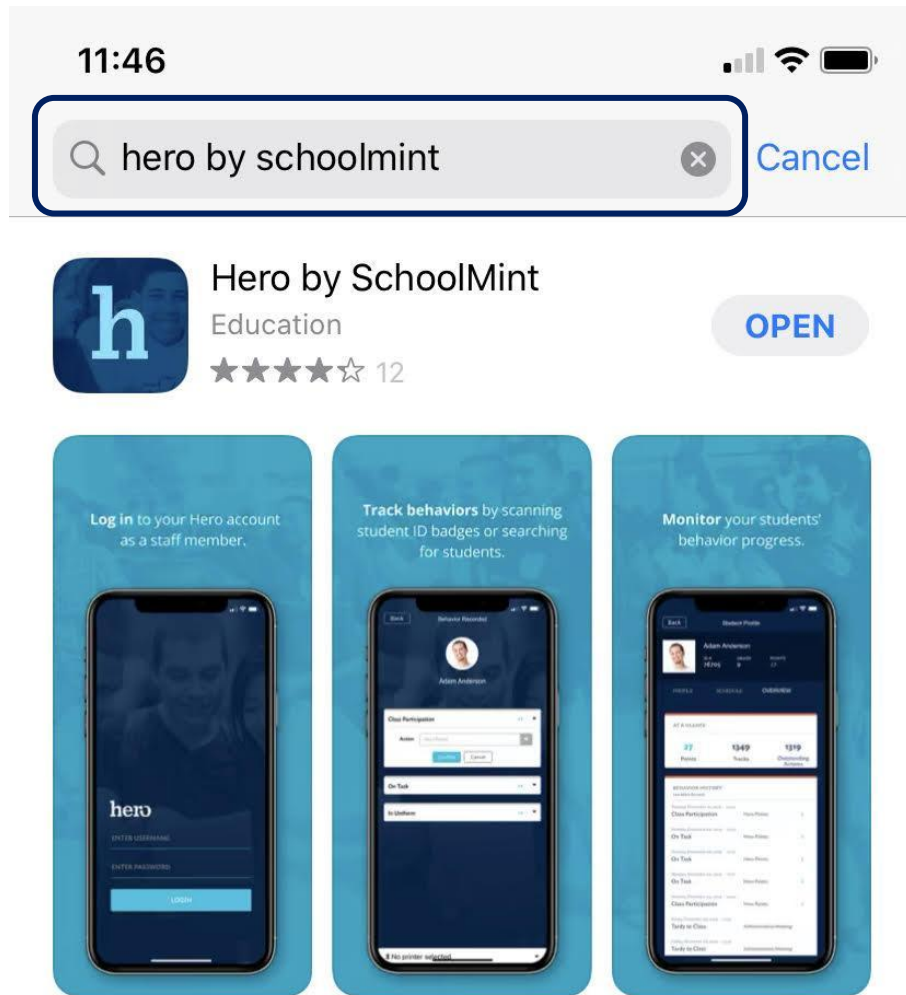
11:46

hero by schoolmint

Cancel

h

Hero by SchoolMint

Education

★★★★☆ 12

OPEN

Log in to your Hero account as a staff member.

hero

ENTER USERNAME

ENTER PASSWORD

LOGIN

Track behaviors by scanning student ID badges or searching for students.

Back

Behavior Recorded

Adam Anderson

Class Participation

Action

Confirm

Cancel

On Task

In Uniform

No printer selected

Monitor your students' behavior progress.

Back

Student Profile

Adam Anderson

PROFILE

SCHEDULE

OVERVIEW

AT A GLANCE

27

Points

1349

Tracks

1319

Outstanding Actions

BEHAVIOR HISTORY

Class Participation

On Task

On Task

On Task

Tardy to Class

Tardy to Class